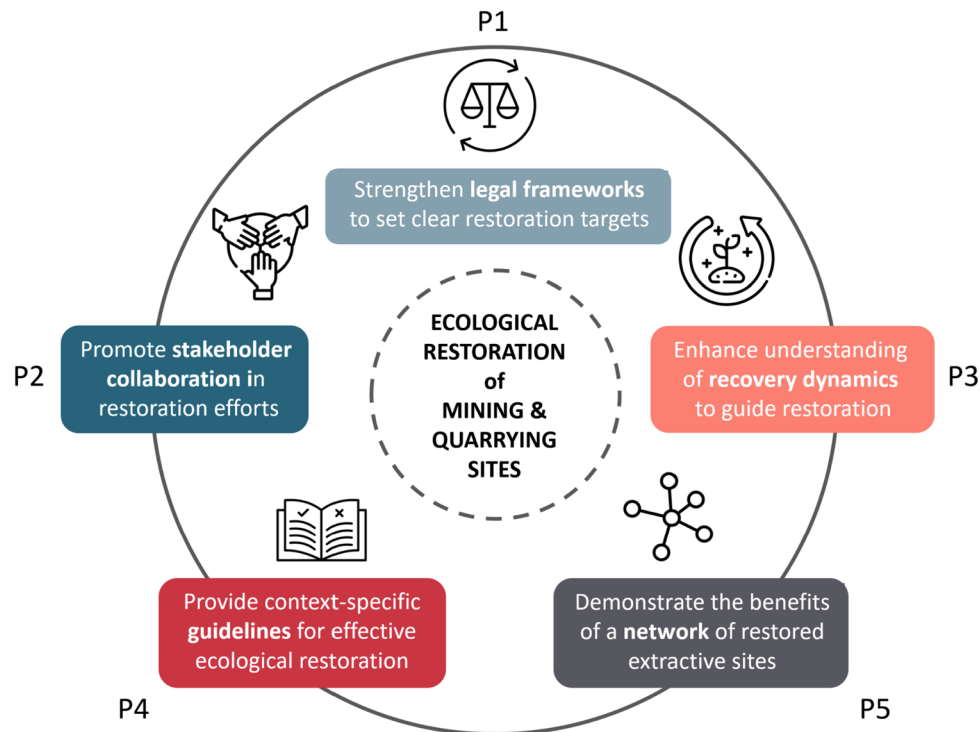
P1

Strengthen legal frameworks to set clear restoration targets

P2

Promote stakeholder collaboration in restoration efforts

ECOLOGICAL RESTORATION of MINING & QUARRYING SITES

Enhance understanding of recovery dynamics to guide restoration

P3

Provide context-specific guidelines for effective ecological restoration

P4

Demonstrate the benefits of a network of restored extractive sites

P5